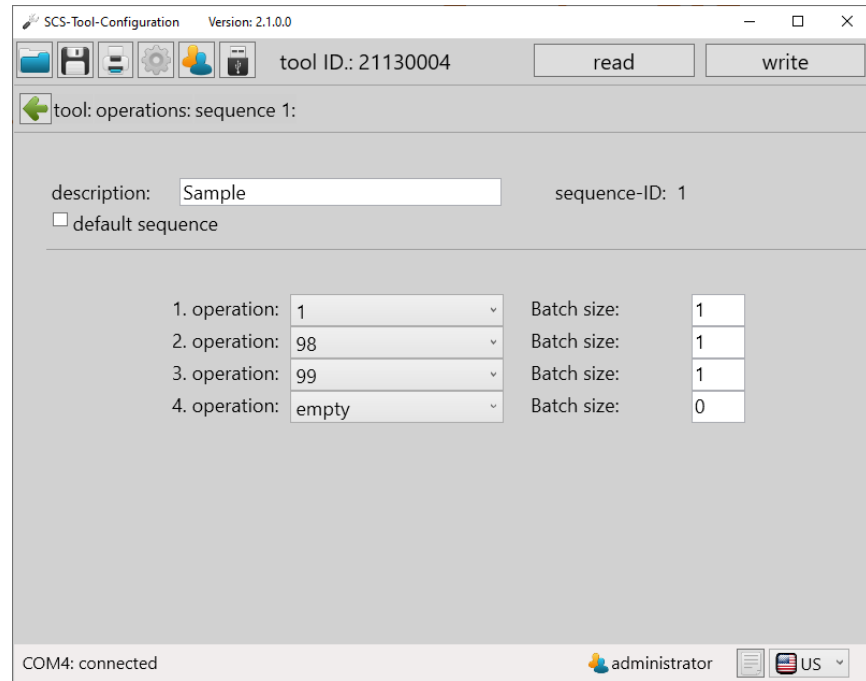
SCS-Tool-Configuration Version: 2.1.0.0

tool ID.: 21130004

read

write

tool: operations: sequence 1:

description: Sample

sequence-ID: 1

default sequence

| | | | |
|---|---|---|---|
| 1. operation: | 1 | Batch size: | 1 |
| 2. operation: | 98 | Batch size: | 1 |
| 3. operation: | 99 | Batch size: | 1 |
| 4. operation: | empty | Batch size: | 0 |

COM4: connected

administrator

US